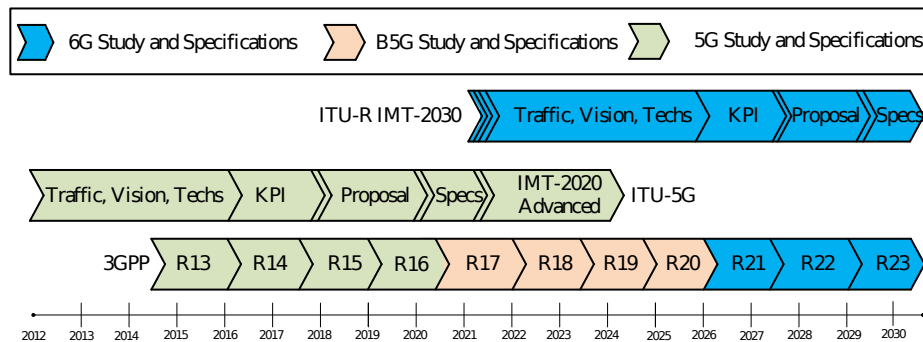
6G Study and Specifications
B5G Study and Specifications
5G Study and Specifications

ITU-R IMT-2030
Traffic, Vision, Techs
KPI
Proposal
Specs

Traffic, Vision, Techs
KPI
Proposal
Specs
IMT-2020 Advanced
ITU-5G

3GPP
R13
R14
R15
R16
R17
R18
R19
R20
R21
R22
R23

2012
2013
2014
2015
2016
2017
2018
2019
2020
2021
2022
2023
2024
2025
2026
2027
2028
2029
2030